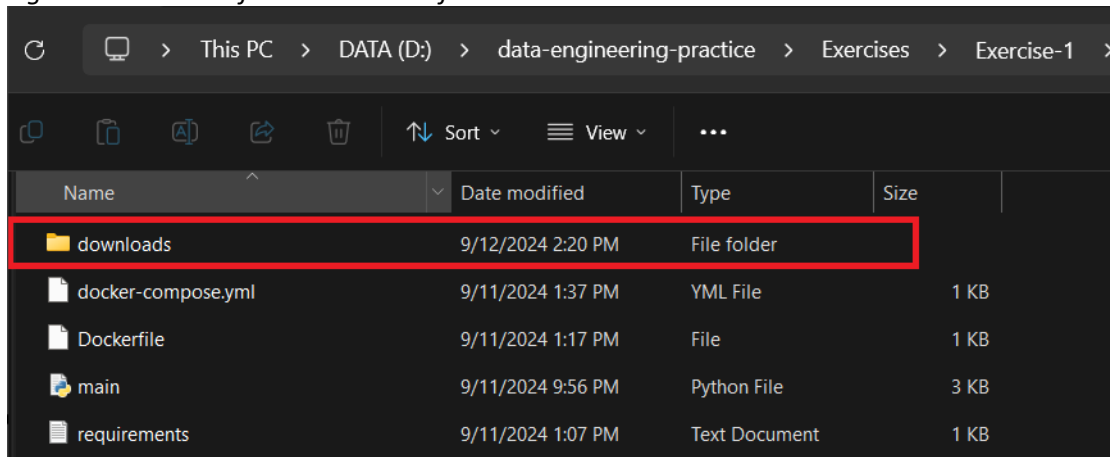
This PC > DATA (D:) > data-engineering-practice > Exercises > Exercise-1 >

Sort View ...

| Name | Date modified | Type | Size |
|---|---|---|---|
| downloads | 9/12/2024 2:20 PM | File folder | |
| docker-compose.yml | 9/11/2024 1:37 PM | YML File | 1 KB |
| Dockerfile | 9/11/2024 1:17 PM | File | 1 KB |
| main | 9/11/2024 9:56 PM | Python File | 3 KB |
| requirements | 9/11/2024 1:07 PM | Text Document | 1 KB |